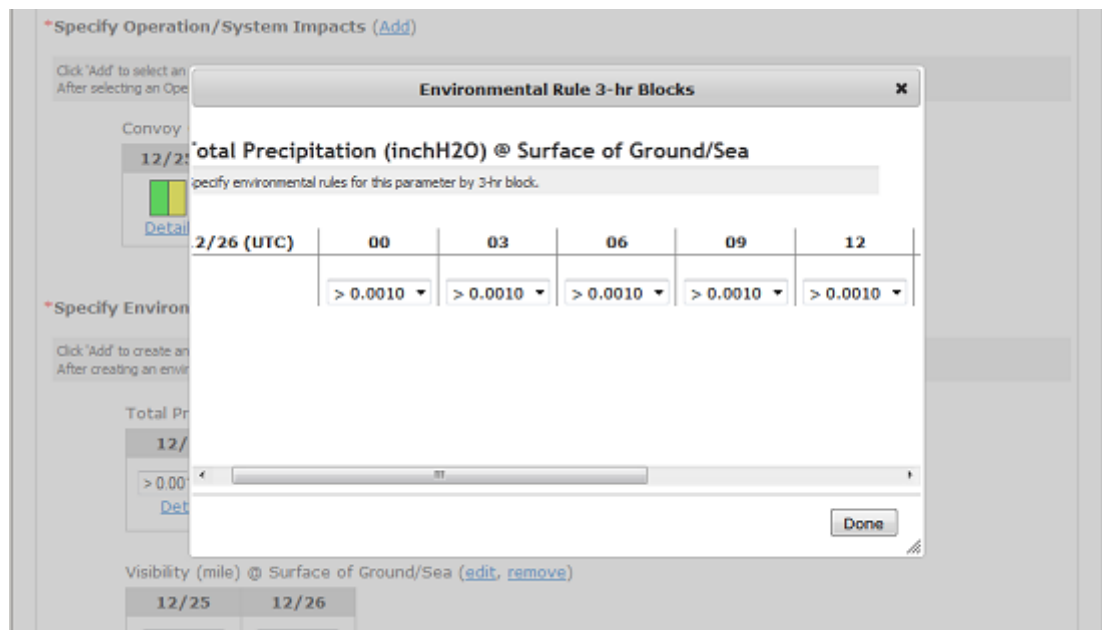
*Specify Operation/System Impacts (Add)

Click 'Add' to select an
After selecting an Ope

Convoy

12/2

Detai

*Specify Environ

Click 'Add' to create an
After creating an envi

Total Pr

12/

> 0.00

Det

Visibility (mile) @ Surface of Ground/Sea (edit, remove)

| 12/25 | 12/26 |
|---|---|

Environmental Rule 3-hr Blocks ×

Total Precipitation (inchH2O) @ Surface of Ground/Sea

Specify environmental rules for this parameter by 3-hr block.

| 12/26 (UTC) | 00 | 03 | 06 | 09 | 12 |
|---|---|---|---|---|---|
| | > 0.0010 ▾ | > 0.0010 ▾ | > 0.0010 ▾ | > 0.0010 ▾ | > 0.0010 ▾ |

Done